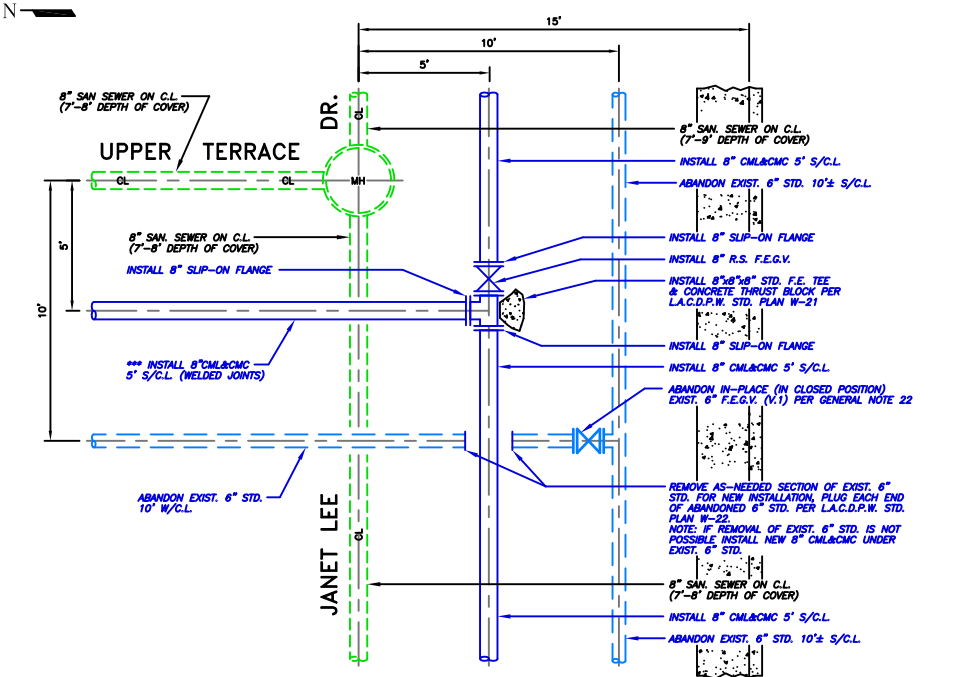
N

15'

10'

5'

8" SAN SEWER ON C.L. (7'-8' DEPTH OF COVER)

DR.

CL

8" SAN. SEWER ON C.L. (7'-9' DEPTH OF COVER)

UPPER TERRACE

INSTALL 8" CML&CMC 5' S/C.L.

CL CL MH

ABANDON EXIST. 6" STD. 10'± S/C.L.

5'

8" SAN. SEWER ON C.L. (7'-8' DEPTH OF COVER)

INSTALL 8" SLIP-ON FLANGE

INSTALL 8" R.S. F.E.G.V.

INSTALL 8" SLIP-ON FLANGE

INSTALL 8"x8"x8" STD. F.E. TEE & CONCRETE THRUST BLOCK PER L.A.C.D.P.W. STD. PLAN W-21

10'

INSTALL 8" SLIP-ON FLANGE

*** INSTALL 8"CML&CMC 5' S/C.L. (WELDED JOINTS)

INSTALL 8" CML&CMC 5' S/C.L.

ABANDON IN-PLACE (IN CLOSED POSITION) EXIST. 6" F.E.G.V. (V.1) PER GENERAL NOTE 22

ABANDON EXIST. 6" STD. 10' W/C.L.

REMOVE AS-NEEDED SECTION OF EXIST. 6" STD. FOR NEW INSTALLATION, PLUG EACH END OF ABANDONED 6" STD. PER L.A.C.D.P.W. STD. PLAN W-22.
NOTE: IF REMOVAL OF EXIST. 6" STD. IS NOT POSSIBLE INSTALL NEW 8" CML&CMC UNDER EXIST. 6" STD.

CL

JANET LEE

8" SAN. SEWER ON C.L. (7'-8' DEPTH OF COVER)

INSTALL 8" CML&CMC 5' S/C.L.

ABANDON EXIST. 6" STD. 10'± S/C.L.